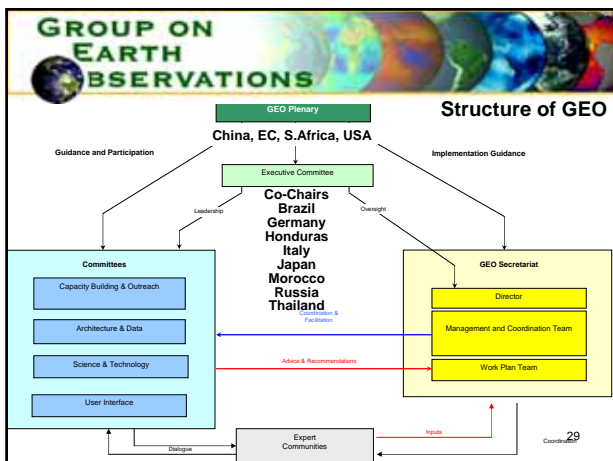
GROUP ON EARTH OBSERVATIONS

Structure of GEO

GEO Plenary

China, EC, S.Africa, USA

Guidance and Participation

Implementation Guidance

Executive Committee

Leadership

Oversight

Co-Chairs
Brazil
Germany
Honduras
Italy
Japan
Morocco
Russia
Thailand

Committees

Capacity Building & Outreach

Architecture & Data

Science & Technology

User Interface

GEO Secretariat

Director

Management and Coordination Team

Work Plan Team

Coordination & Facilitation

Advice & Recommendations

Expert Communities

Dialogue

Inputs

Coordination

29